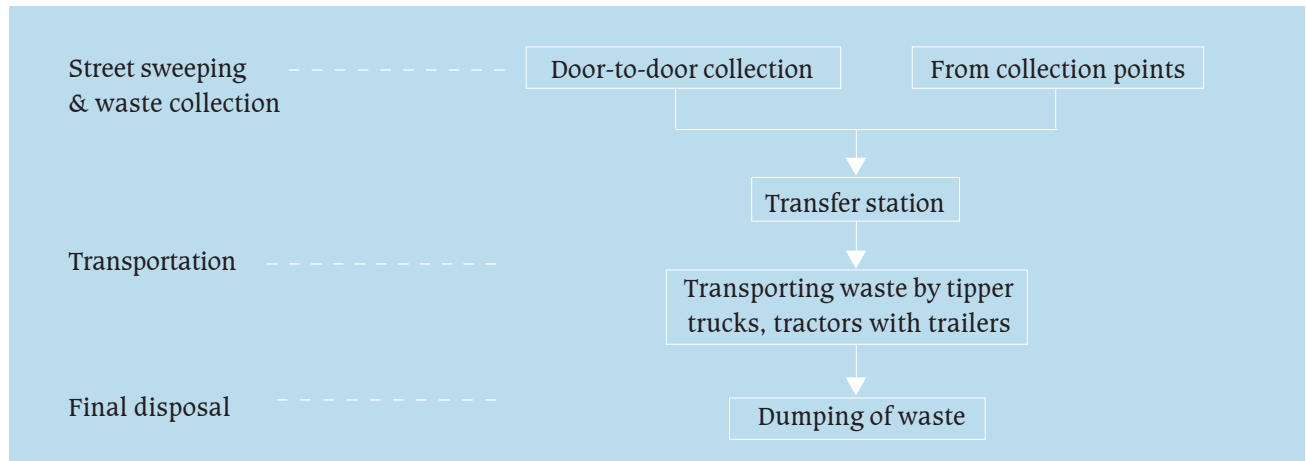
Street sweeping & waste collection

Door-to-door collection

From collection points

Transfer station

Transportation

Transporting waste by tipper trucks, tractors with trailers

Final disposal

Dumping of waste